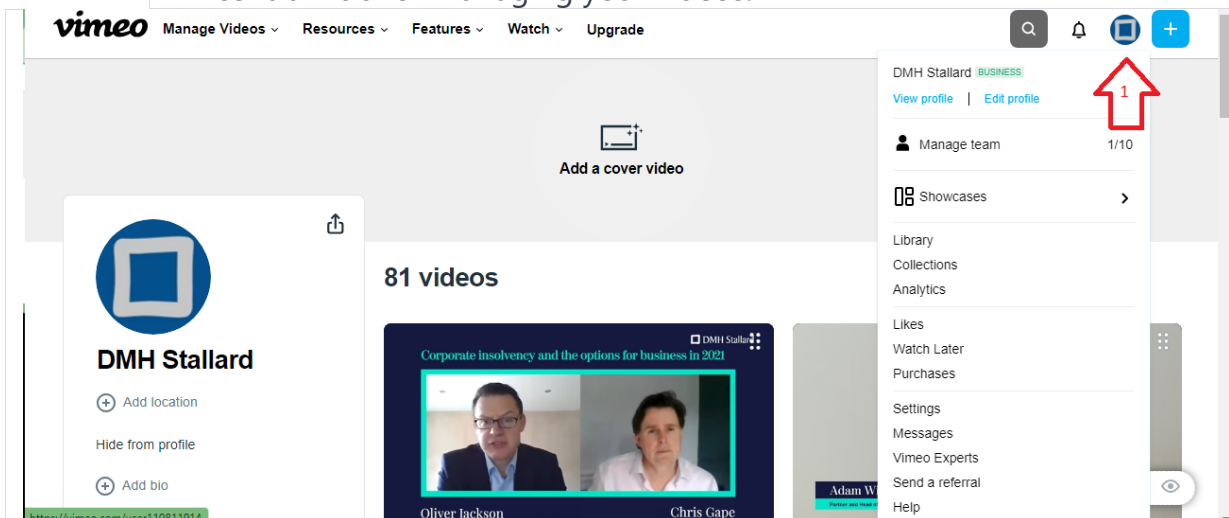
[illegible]

vimeo Manage Videos Resources Features Watch Upgrade

DMH Stallard BUSINESS
View profile | Edit profile

1

Manage team 1/10

Showcases

Library
Collections
Analytics

Likes
Watch Later
Purchases

Settings
Messages
Vimeo Experts
Send a referral
Help

Add a cover video

DMH Stallard

Add location

Hide from profile

Add bio

81 videos

DMH Stallard

Corporate insolvency and the options for business in 2021

Oliver Jackson

Chris Gape

Adam W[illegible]

Partner and Head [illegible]

https://vimeo.com/user110811914